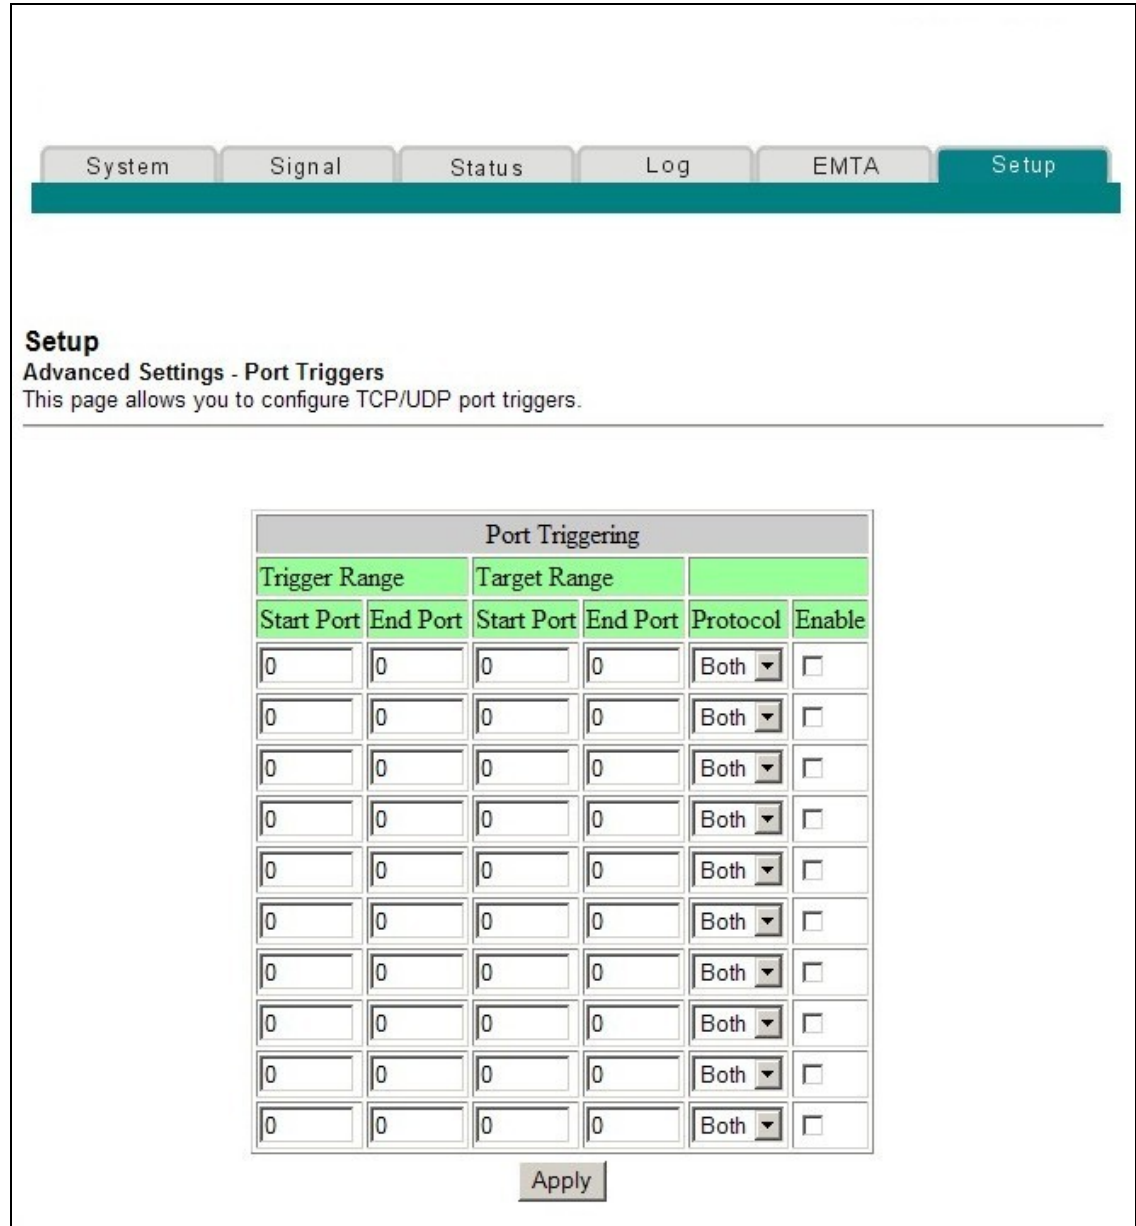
System | Signal | Status | Log | EMTA | Setup

**Setup**
**Advanced Settings - Port Triggers**
This page allows you to configure TCP/UDP port triggers.

| Port Triggering | | | | | |
|---|---|---|---|---|---|
| Trigger Range | | Target Range | | | |
| Start Port | End Port | Start Port | End Port | Protocol | Enable |
| 0 | 0 | 0 | 0 | Both | ☐ |
| 0 | 0 | 0 | 0 | Both | ☐ |
| 0 | 0 | 0 | 0 | Both | ☐ |
| 0 | 0 | 0 | 0 | Both | ☐ |
| 0 | 0 | 0 | 0 | Both | ☐ |
| 0 | 0 | 0 | 0 | Both | ☐ |
| 0 | 0 | 0 | 0 | Both | ☐ |
| 0 | 0 | 0 | 0 | Both | ☐ |
| 0 | 0 | 0 | 0 | Both | ☐ |
| 0 | 0 | 0 | 0 | Both | ☐ |

Apply